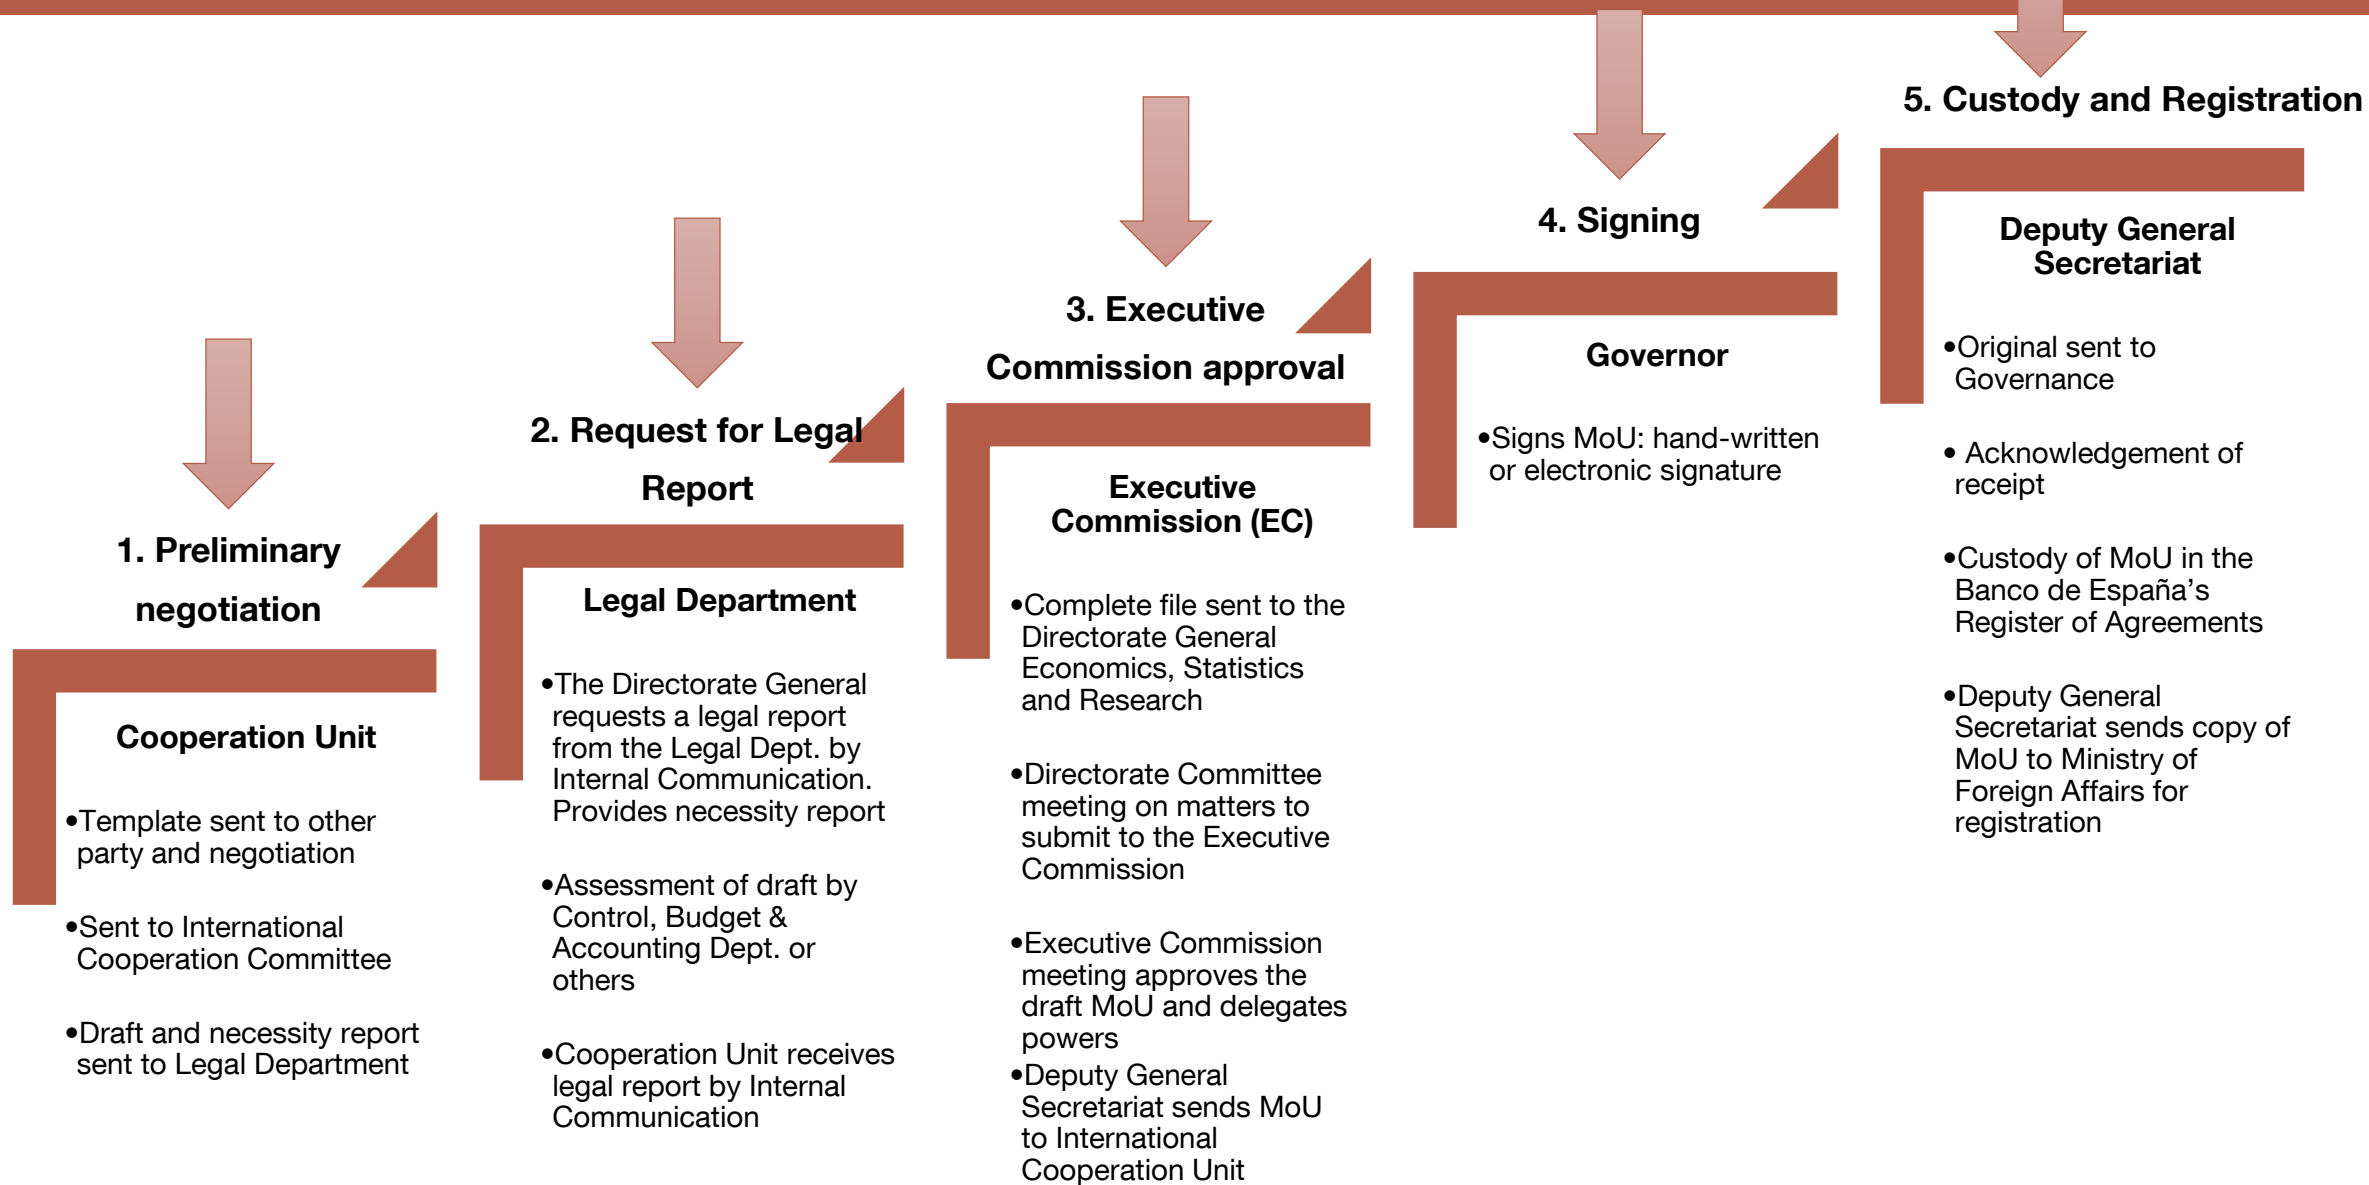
1. Preliminary negotiation

Cooperation Unit

•Template sent to other party and negotiation

•Sent to International Cooperation Committee

•Draft and necessity report sent to Legal Department

2. Request for Legal Report

Legal Department

•The Directorate General requests a legal report from the Legal Dept. by Internal Communication. Provides necessity report

•Assessment of draft by Control, Budget & Accounting Dept. or others

•Cooperation Unit receives legal report by Internal Communication

3. Executive Commission approval

Executive Commission (EC)

•Complete file sent to the Directorate General Economics, Statistics and Research

•Directorate Committee meeting on matters to submit to the Executive Commission

•Executive Commission meeting approves the draft MoU and delegates powers

•Deputy General Secretariat sends MoU to International Cooperation Unit

4. Signing

Governor

•Signs MoU: hand-written or electronic signature

5. Custody and Registration

Deputy General Secretariat

•Original sent to Governance

• Acknowledgement of receipt

•Custody of MoU in the Banco de España's Register of Agreements

•Deputy General Secretariat sends copy of MoU to Ministry of Foreign Affairs for registration